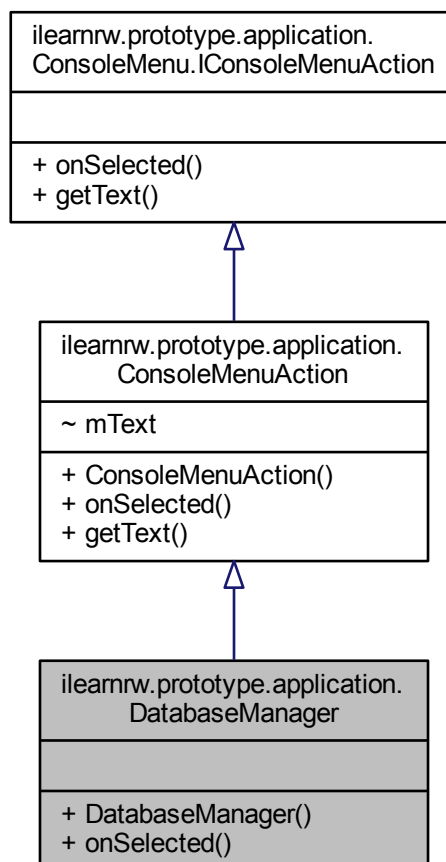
ilearnrw.prototype.application.
ConsoleMenu.IConsoleMenuAction

+ onSelected()
+ getText()

ilearnrw.prototype.application.
ConsoleMenuAction

~ mText

+ ConsoleMenuAction()
+ onSelected()
+ getText()

ilearnrw.prototype.application.
DatabaseManager

+ DatabaseManager()
+ onSelected()